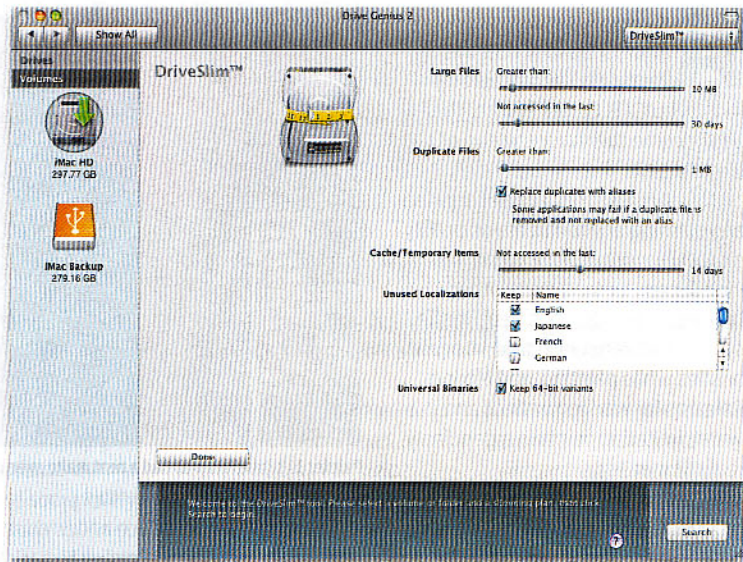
Drive Genius 2

Show All

DriveSlim™

Drives

Volumes

iMac HD
297.77 GB

iMac Backup
279.16 GB

DriveSlim™

Large Files

Greater than:

10 MB

Not accessed in the last:

30 days

Duplicate Files

Greater than:

1 MB

Replace duplicates with aliases

Some applications may fail if a duplicate file is removed and not replaced with an alias

Cache/Temporary Items

Not accessed in the last:

14 days

Unused Localizations

| Keep | Name |
|---|---|
| ☑ | English |
| ☑ | Japanese |
| ☐ | French |
| ☐ | German |

Universal Binaries

Keep 64-bit variants

Done

Welcome to the DriveSlim™ tool. Please select a volume or folder and a slimming plan, then click Search to begin.

Search